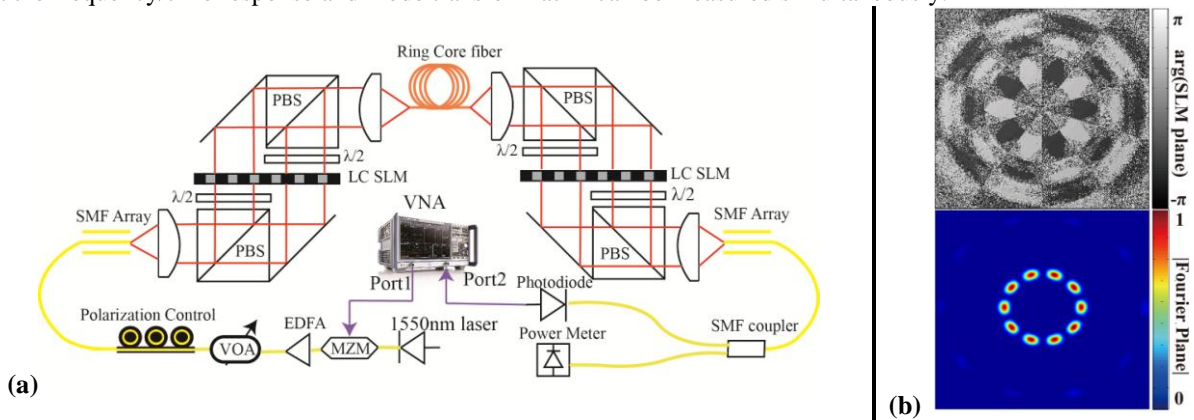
Ring Core fiber

PBS

PBS

$\lambda/2$

$\lambda/2$

LC SLM

LC SLM

$\lambda/2$

$\lambda/2$

SMF Array

VNA

SMF Array

PBS

PBS

Port1

Port2

Photodiode

Polarization Control

EDFA

1550nm laser

Power Meter

SMF coupler

VOA

MZM

(a)

$\pi$

arg(SLM plane)

$-\pi$

1

|Fourier Plane|

0

(b)